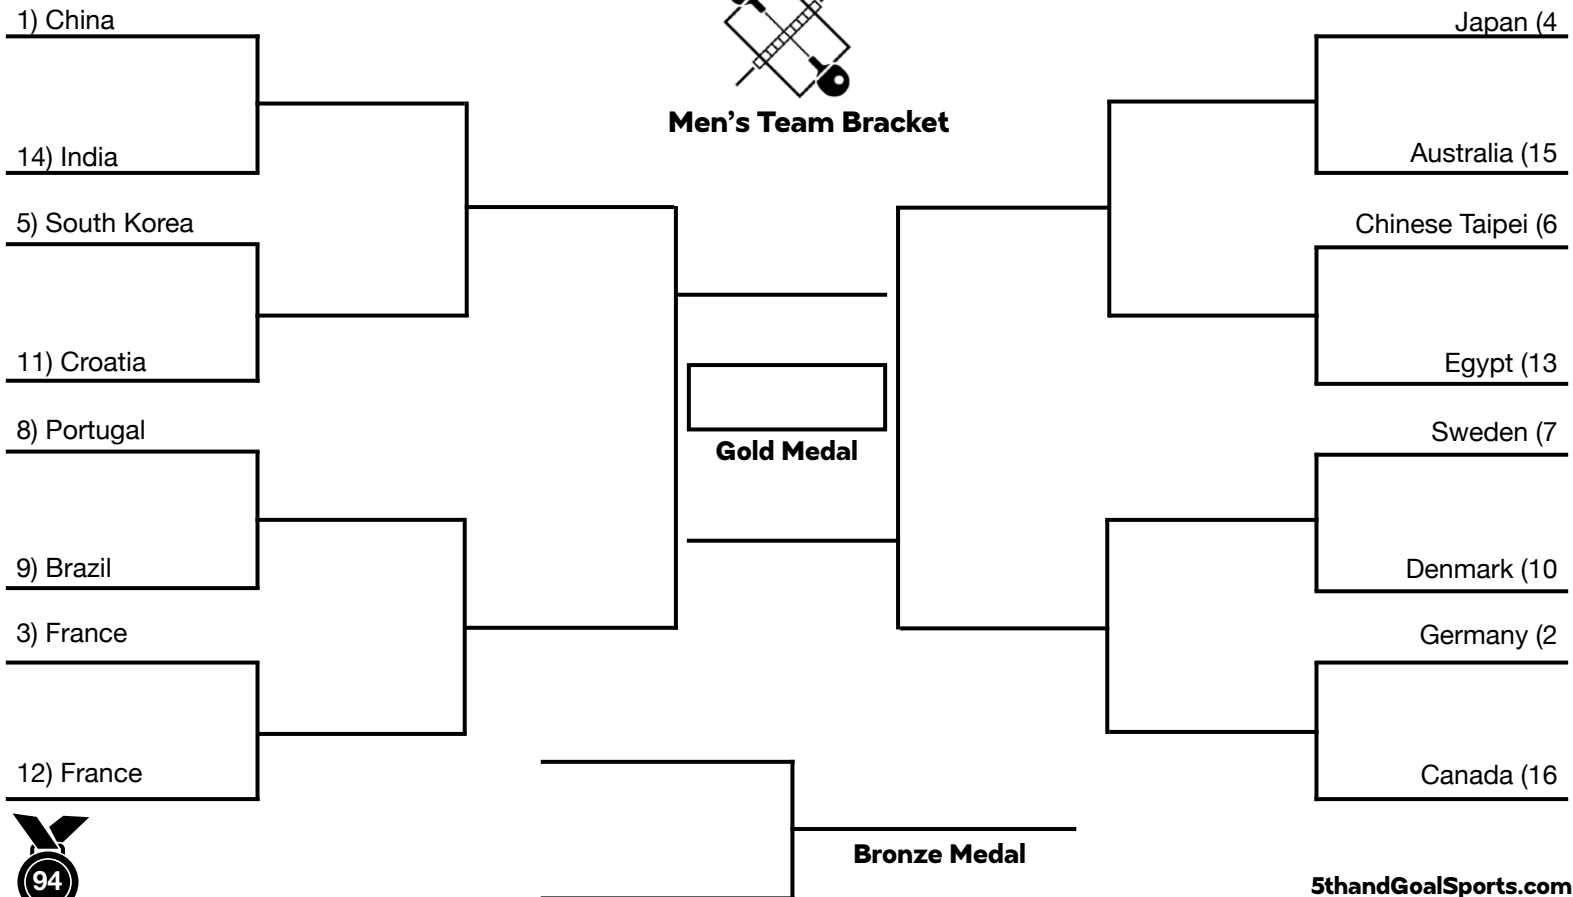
1) China

14) India

5) South Korea

11) Croatia

8) Portugal

9) Brazil

3) France

12) France

Men's Team Bracket

Gold Medal

Bronze Medal

Japan (4

Australia (15

Chinese Taipei (6

Egypt (13

Sweden (7

Denmark (10

Germany (2

Canada (16

94

5thandGoalSports.com